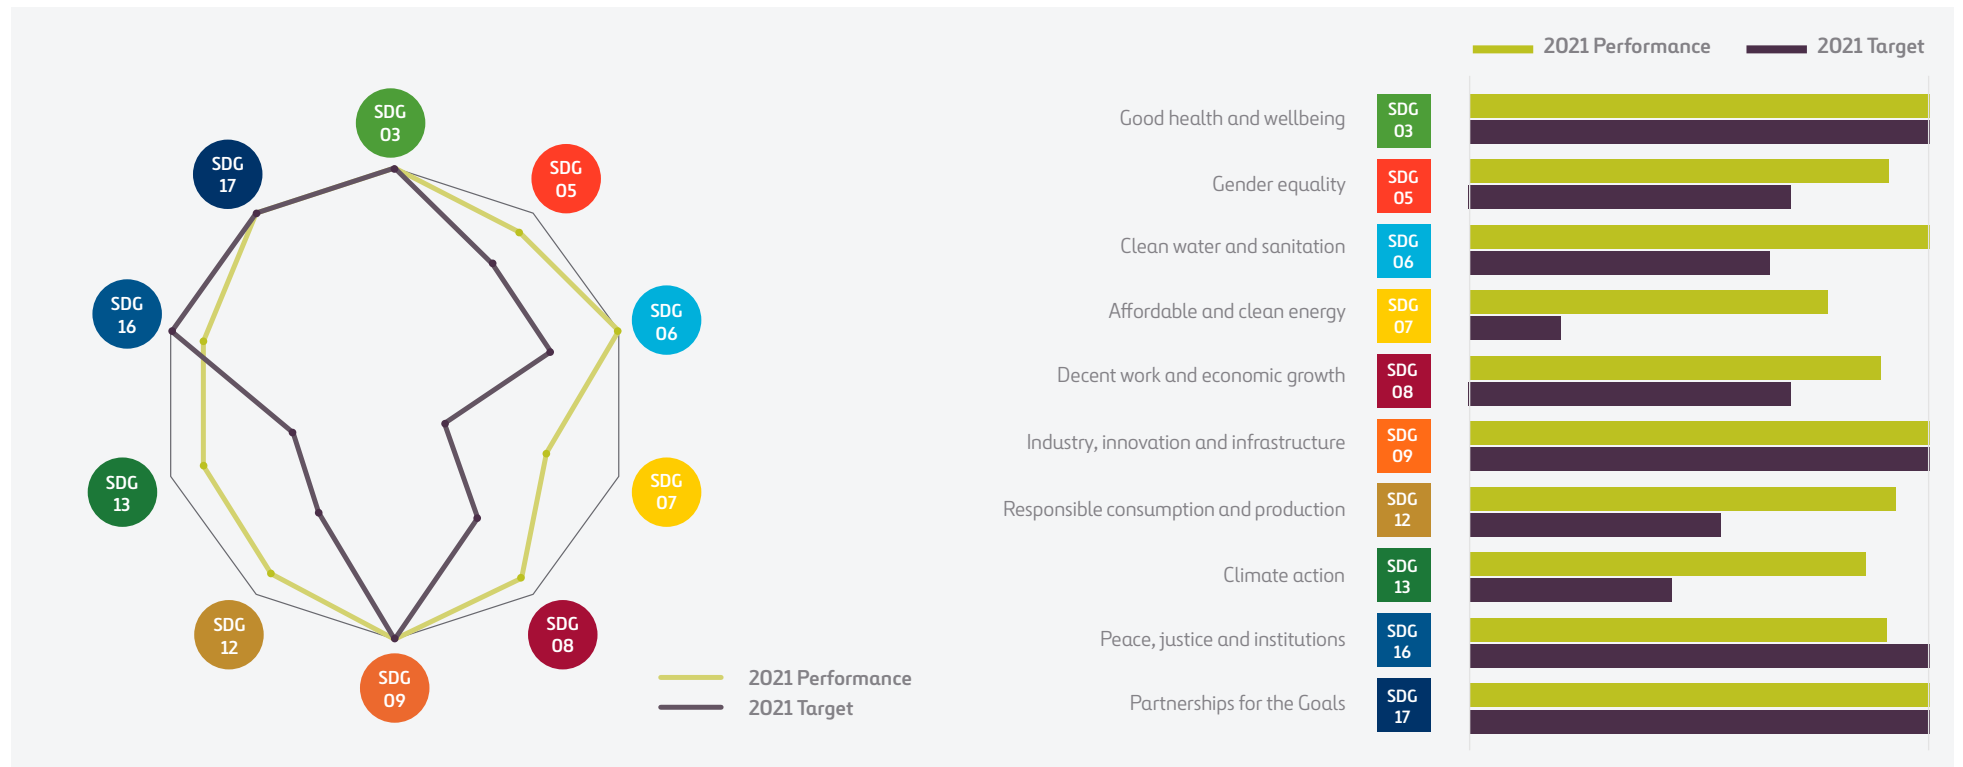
SDG 03
SDG 05
SDG 06
SDG 07
SDG 08
SDG 09
SDG 12
SDG 13
SDG 16
SDG 17

2021 Performance
2021 Target

2021 Performance
2021 Target

Good health and wellbeing SDG 03
Gender equality SDG 05
Clean water and sanitation SDG 06
Affordable and clean energy SDG 07
Decent work and economic growth SDG 08
Industry, innovation and infrastructure SDG 09
Responsible consumption and production SDG 12
Climate action SDG 13
Peace, justice and institutions SDG 16
Partnerships for the Goals SDG 17